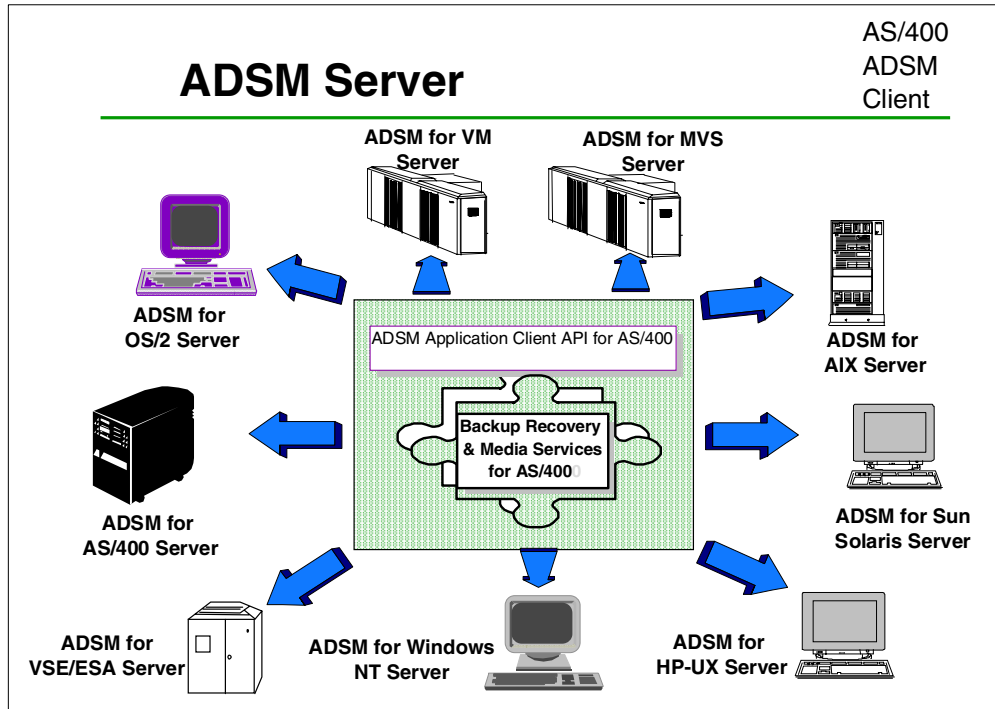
ADSM Server

AS/400 ADSM Client

ADSM for VM Server

ADSM for MVS Server

ADSM for OS/2 Server

ADSM Application Client API for AS/400

ADSM for AIX Server

Backup Recovery & Media Services for AS/400

ADSM for AS/400 Server

ADSM for Sun Solaris Server

ADSM for VSE/ESA Server

ADSM for Windows NT Server

ADSM for HP-UX Server